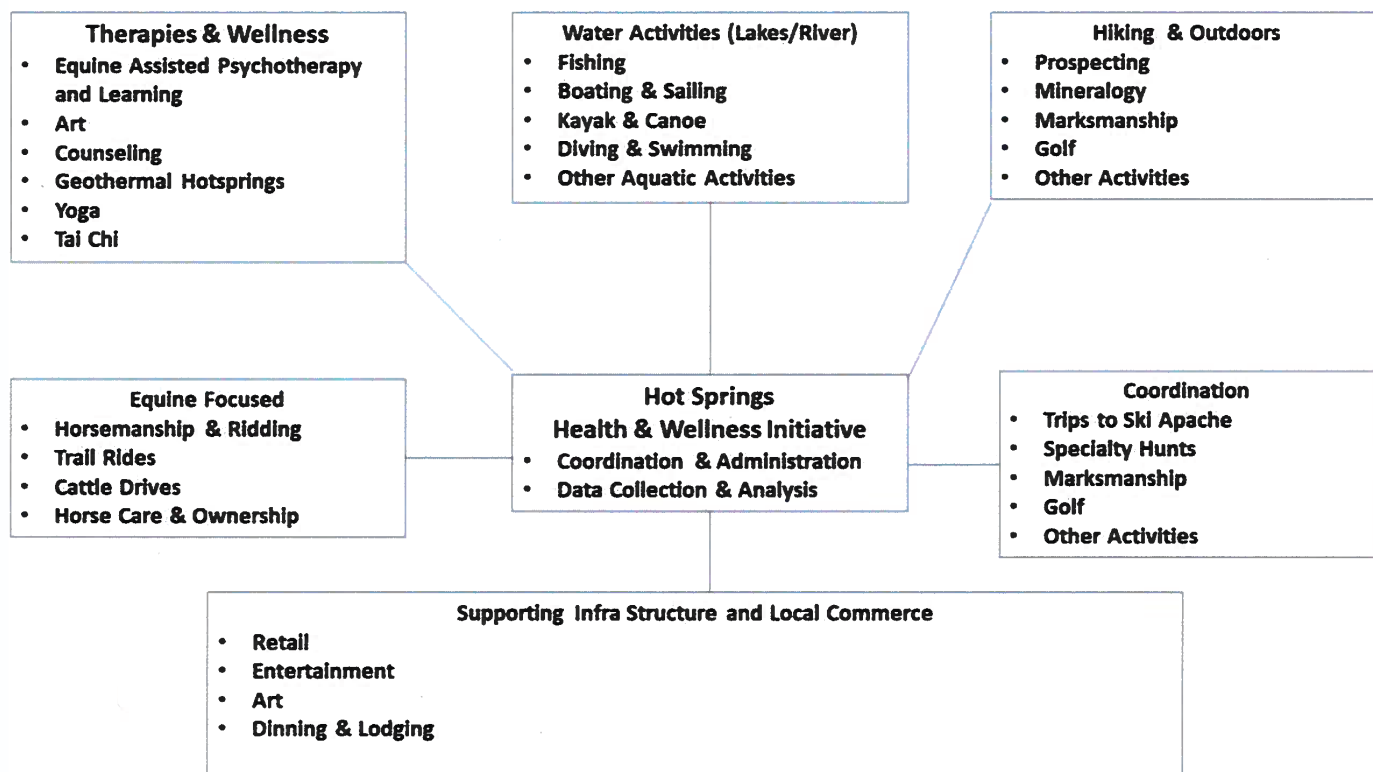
Therapies & Wellness
- Equine Assisted Psychotherapy and Learning
- Art
- Counseling
- Geothermal Hotsprings
- Yoga
- Tai Chi

Water Activities (Lakes/River)
- Fishing
- Boating & Sailing
- Kayak & Canoe
- Diving & Swimming
- Other Aquatic Activities

Hiking & Outdoors
- Prospecting
- Mineralogy
- Marksmanship
- Golf
- Other Activities

Equine Focused
- Horsemanship & Ridding
- Trail Rides
- Cattle Drives
- Horse Care & Ownership

Hot Springs
Health & Wellness Initiative
- Coordination & Administration
- Data Collection & Analysis

Coordination
- Trips to Ski Apache
- Specialty Hunts
- Marksmanship
- Golf
- Other Activities

Supporting Infra Structure and Local Commerce
- Retail
- Entertainment
- Art
- Dinning & Lodging